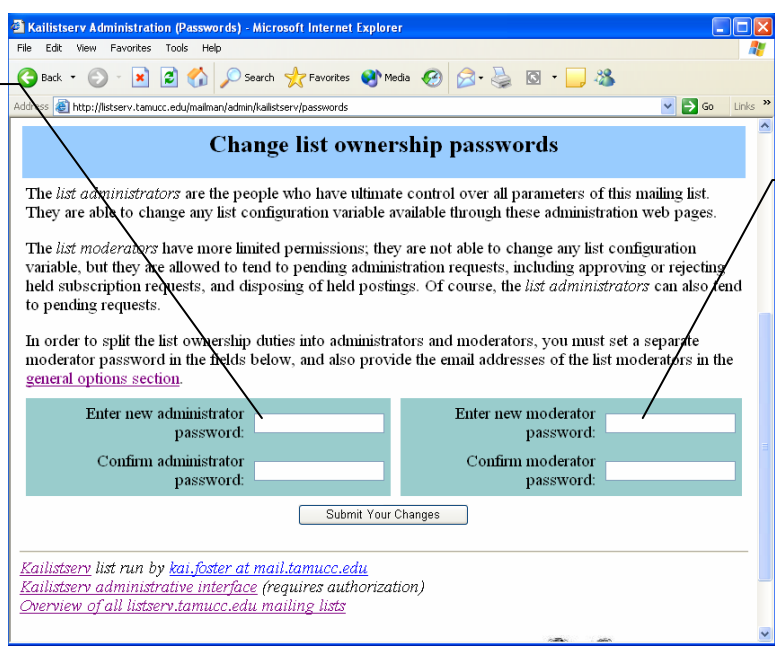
Kailistserv Administration (Passwords) - Microsoft Internet Explorer

File Edit View Favorites Tools Help

Back Search Favorites Media

Address http://listserv.tamucc.edu/mailman/admin/kailistserv/passwords Go Links »

Change list ownership passwords

The *list administrators* are the people who have ultimate control over all parameters of this mailing list. They are able to change any list configuration variable available through these administration web pages.

The *list moderators* have more limited permissions; they are not able to change any list configuration variable, but they are allowed to tend to pending administration requests, including approving or rejecting held subscription requests, and disposing of held postings. Of course, the *list administrators* can also tend to pending requests.

In order to split the list ownership duties into administrators and moderators, you must set a separate moderator password in the fields below, and also provide the email addresses of the list moderators in the general options section.

Enter new administrator password:

Confirm administrator password:

Enter new moderator password:

Confirm moderator password:

Submit Your Changes

*Kailistserv* list run by *kai.foster at mail.tamucc.edu*
*Kailistserv administrative interface* (requires authorization)
*Overview of all listserv.tamucc.edu mailing lists*